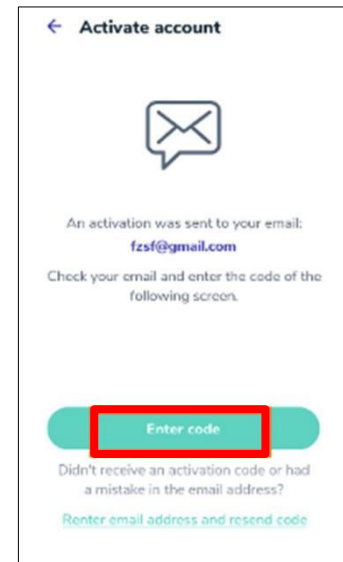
← Activate account

An activation was sent to your email:
fzsf@gmail.com

Check your email and enter the code of the following screen.

Enter code

Didn't receive an activation code or had a mistake in the email address?

Renter email address and resend code